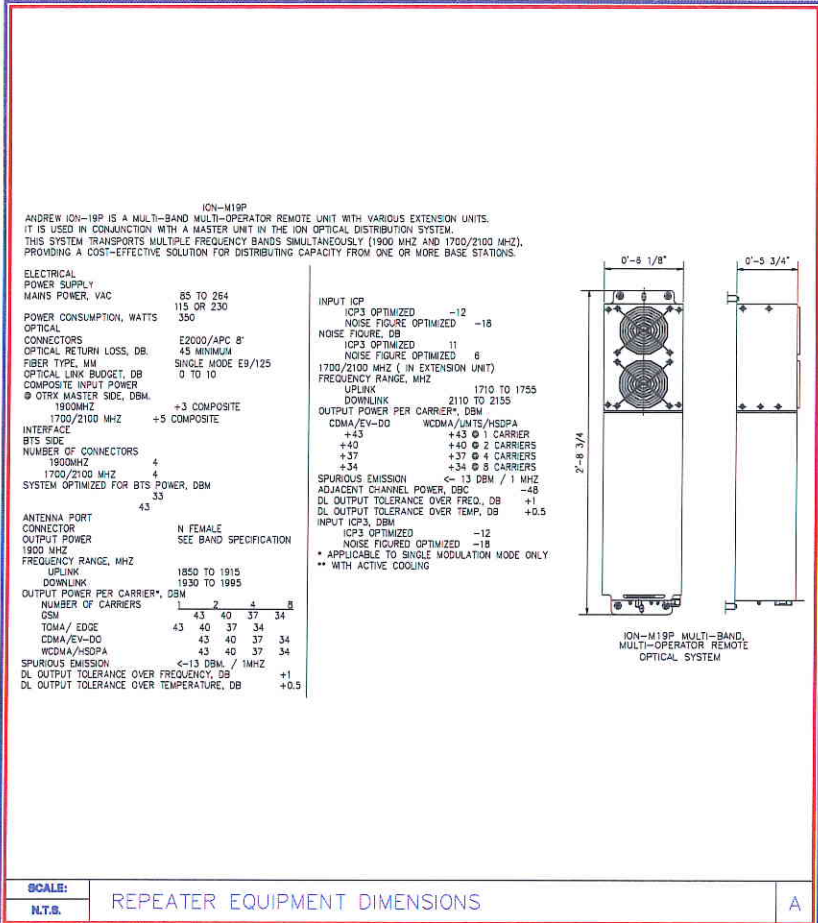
ION-M19P
ANDREW ION-19P IS A MULTI-BAND MULTI-OPERATOR REMOTE UNIT WITH VARIOUS EXTENSION UNITS. IT IS USED IN CONJUNCTION WITH A MASTER UNIT IN THE ION OPTICAL DISTRIBUTION SYSTEM. THIS SYSTEM TRANSPORTS MULTIPLE FREQUENCY BANDS SIMULTANEOUSLY (1900 MHZ AND 1700/2100 MHZ). PROVIDING A COST-EFFECTIVE SOLUTION FOR DISTRIBUTING CAPACITY FROM ONE OR MORE BASE STATIONS.

ELECTRICAL
POWER SUPPLY
MAINS POWER, VAC 85 TO 264
115 OR 230
POWER CONSUMPTION, WATTS 350
OPTICAL
CONNECTORS E2000/APC 8'
OPTICAL RETURN LOSS, DB. 45 MINIMUM
FIBER TYPE, MM SINGLE MODE E9/125
OPTICAL LINK BUDGET, DB 0 TO 10
COMPOSITE INPUT POWER
@ OTRX MASTER SIDE, DBM.
1900MHZ +3 COMPOSITE
1700/2100 MHZ +5 COMPOSITE
INTERFACE
BTS SIDE
NUMBER OF CONNECTORS
1900MHZ 4
1700/2100 MHZ 4
SYSTEM OPTIMIZED FOR BTS POWER, DBM
33
43

ANTENNA PORT
CONNECTOR N FEMALE
OUTPUT POWER SEE BAND SPECIFICATION
1900 MHZ
FREQUENCY RANGE, MHZ
UPLINK 1850 TO 1915
DOWNLINK 1930 TO 1995
OUTPUT POWER PER CARRIER*, DBM

| NUMBER OF CARRIERS | 1 | 2 | 4 | 8 |
|---|---|---|---|---|
| GSM | 43 | 40 | 37 | 34 |
| TDMA/ EDGE | 43 | 40 | 37 | 34 |
| CDMA/EV-DO | 43 | 40 | 37 | 34 |
| WCDMA/HSDPA | 43 | 40 | 37 | 34 |

SPURIOUS EMISSION <-13 DBM. / 1MHZ
DL OUTPUT TOLERANCE OVER FREQUENCY, DB +1
DL OUTPUT TOLERANCE OVER TEMPERATURE, DB +0.5

INPUT ICP
ICP3 OPTIMIZED -12
NOISE FIGURE OPTIMIZED -18
NOISE FIGURE, DB
ICP3 OPTIMIZED 11
NOISE FIGURE OPTIMIZED 6
1700/2100 MHZ ( IN EXTENSION UNIT)
FREQUENCY RANGE, MHZ
UPLINK 1710 TO 1755
DOWNLINK 2110 TO 2155
OUTPUT POWER PER CARRIER*, DBM

| CDMA/EV-DO | WCDMA/UMTS/HSDPA |
|---|---|
| +43 | +43 @ 1 CARRIER |
| +40 | +40 @ 2 CARRIERS |
| +37 | +37 @ 4 CARRIERS |
| +34 | +34 @ 8 CARRIERS |

SPURIOUS EMISSION <- 13 DBM / 1 MHZ
ADJACENT CHANNEL POWER, DBC -48
DL OUTPUT TOLERANCE OVER FREQ., DB +1
DL OUTPUT TOLERANCE OVER TEMP, DB +0.5
INPUT ICP3, DBM
ICP3 OPTIMIZED -12
NOISE FIGURED OPTIMIZED -18
* APPLICABLE TO SINGLE MODULATION MODE ONLY
** WITH ACTIVE COOLING

0'-8 1/8"
0'-5 3/4"
2'-8 3/4

ION-M19P MULTI-BAND, MULTI-OPERATOR REMOTE OPTICAL SYSTEM

SCALE:
N.T.S.
REPEATER EQUIPMENT DIMENSIONS
A